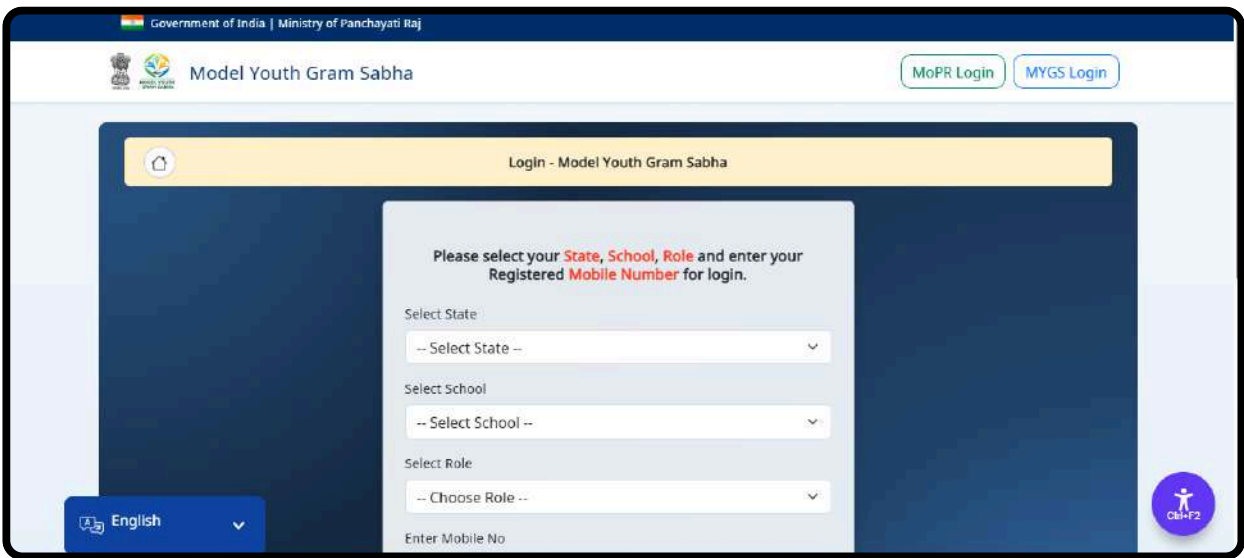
Government of India | Ministry of Panchayati Raj

Model Youth Gram Sabha

MoPR Login MYGS Login

Login - Model Youth Gram Sabha

Please select your State, School, Role and enter your Registered Mobile Number for login.

Select State

-- Select State --

Select School

-- Select School --

Select Role

-- Choose Role --

Enter Mobile No

English

Ctrl+F2